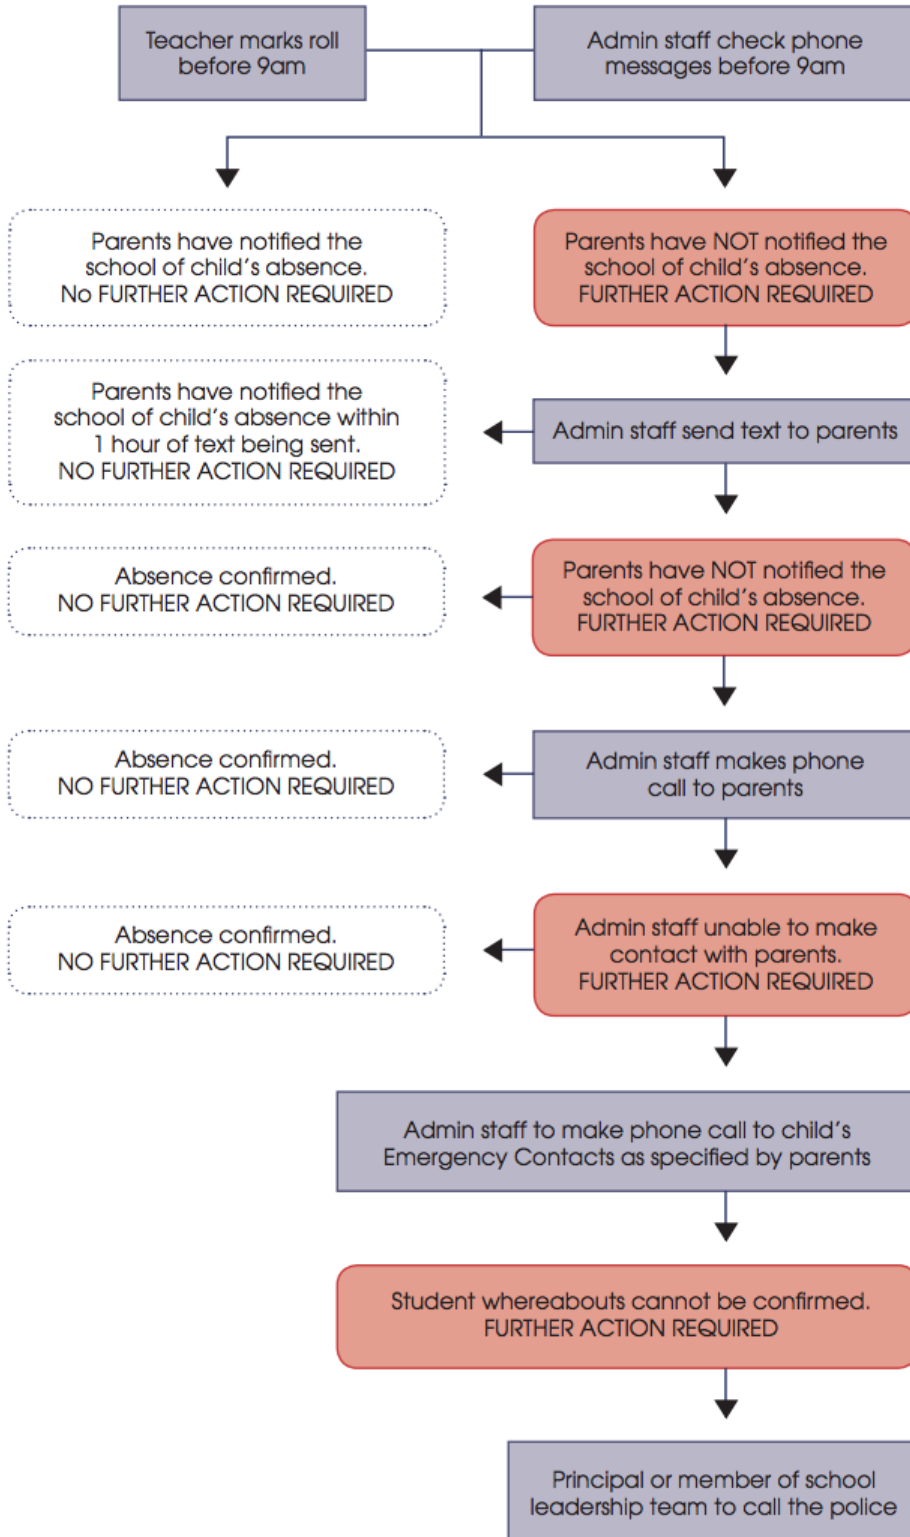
Teacher marks roll before 9am

Admin staff check phone messages before 9am

Parents have notified the school of child's absence. No FURTHER ACTION REQUIRED

Parents have NOT notified the school of child's absence. FURTHER ACTION REQUIRED

Parents have notified the school of child's absence within 1 hour of text being sent. NO FURTHER ACTION REQUIRED

Admin staff send text to parents

Absence confirmed. NO FURTHER ACTION REQUIRED

Parents have NOT notified the school of child's absence. FURTHER ACTION REQUIRED

Absence confirmed. NO FURTHER ACTION REQUIRED

Admin staff makes phone call to parents

Absence confirmed. NO FURTHER ACTION REQUIRED

Admin staff unable to make contact with parents. FURTHER ACTION REQUIRED

Admin staff to make phone call to child's Emergency Contacts as specified by parents

Student whereabouts cannot be confirmed. FURTHER ACTION REQUIRED

Principal or member of school leadership team to call the police